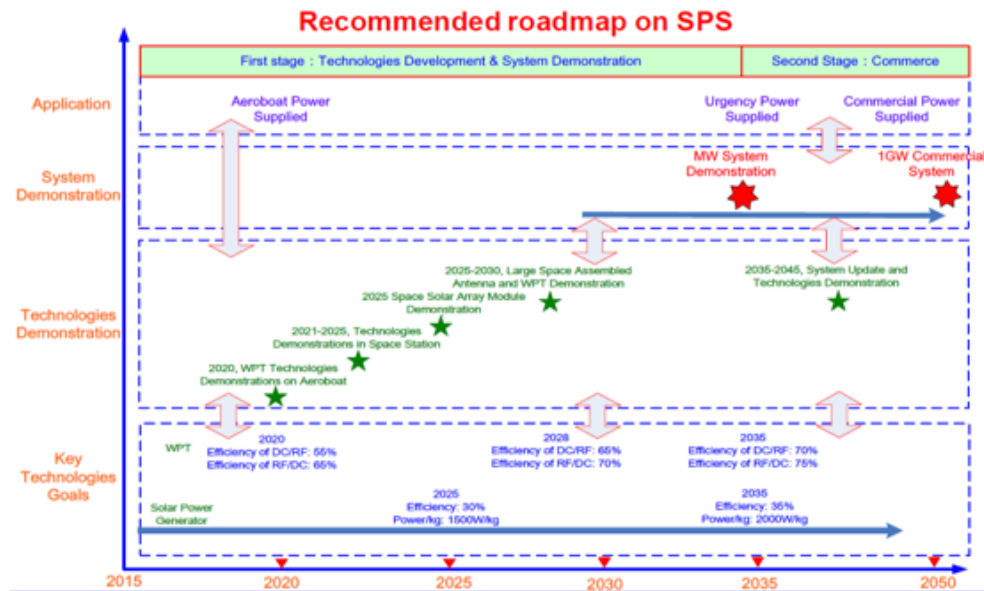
Recommended roadmap on SPS

First stage：Technologies Development & System Demonstration

Second Stage：Commerce

Application

Aeroboat Power Supplied

Urgency Power Supplied

Commercial Power Supplied

System Demonstration

MW System Demonstration

1GW Commercial System

Technologies Demonstration

2025-2030, Large Space Assembled Antenna and WPT Demonstration

2035-2045, System Update and Technologies Demonstration

2025 Space Solar Array Module Demonstration

2021-2025, Technologies Demonstrations in Space Station

2020, WPT Technologies Demonstrations on Aeroboat

Key Technologies Goals

WPT

2020
Efficiency of DC/RF: 55%
Efficiency of RF/DC: 65%

2028
Efficiency of DC/RF: 65%
Efficiency of RF/DC: 70%

2035
Efficiency of DC/RF: 70%
Efficiency of RF/DC: 75%

Solar Power Generator

2025
Efficiency: 30%
Power/kg: 1500W/kg

2035
Efficiency: 35%
Power/kg: 2000W/kg

2015

2020

2025

2030

2035

2050